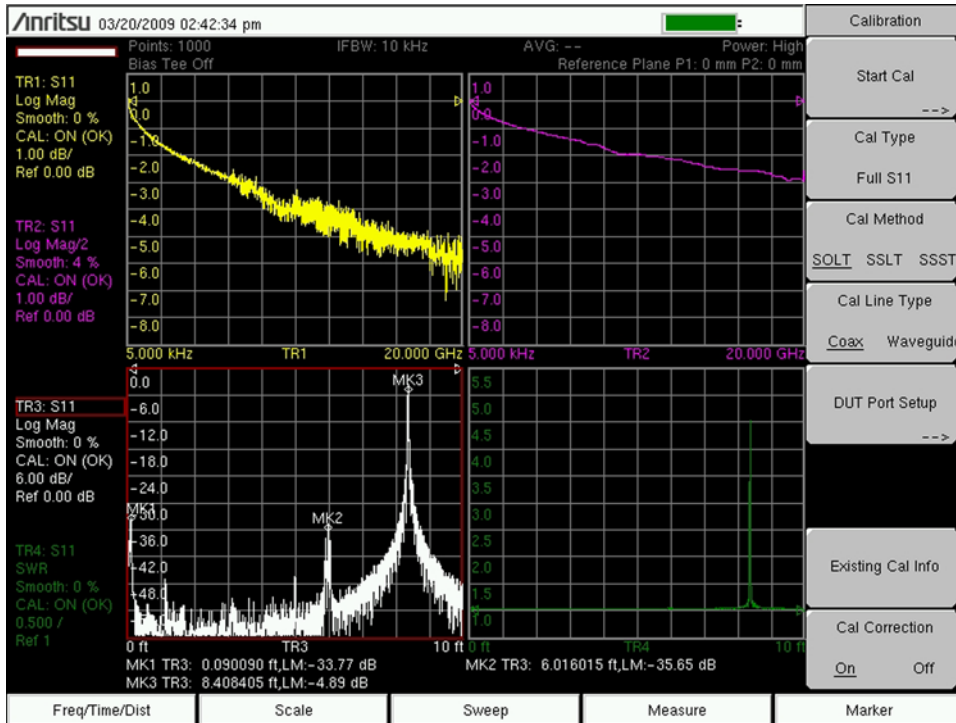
/inritsu 03/20/2009 02:42:34 pm

Points: 1000 IFBW: 10 kHz AVG: -- Power: High
Bias Tee Off Reference Plane P1: 0 mm P2: 0 mm

TR1: S11
Log Mag
Smooth: 0 %
CAL: ON (OK)
1.00 dB/
Ref 0.00 dB

TR2: S11
Log Mag/2
Smooth: 4 %
CAL: ON (OK)
1.00 dB/
Ref 0.00 dB

1.0
0.0
-1.0
-2.0
-3.0
-4.0
-5.0
-6.0
-7.0
-8.0
5.000 kHz TR1 20.000 GHz

1.0
0.0
-1.0
-2.0
-3.0
-4.0
-5.0
-6.0
-7.0
-8.0
5.000 kHz TR2 20.000 GHz

TR3: S11
Log Mag
Smooth: 0 %
CAL: ON (OK)
6.00 dB/
Ref 0.00 dB

TR4: S11
SWR
Smooth: 0 %
CAL: ON (OK)
0.500 /
Ref 1

0.0
-6.0
-12.0
-18.0
-24.0
-30.0
-36.0
-42.0
-48.0
MK1 MK2 MK3
0 ft TR3 10 ft

5.5
5.0
4.5
4.0
3.5
3.0
2.5
2.0
1.5
1.0
0 ft TR4 10 ft

MK1 TR3: 0.090090 ft,LM:-33.77 dB MK2 TR3: 6.016015 ft,LM:-35.65 dB
MK3 TR3: 8.408405 ft,LM:-4.89 dB

Calibration
Start Cal
-->
Cal Type
Full S11
Cal Method
SOLT SSLT SSST
Cal Line Type
Coax Waveguide
DUT Port Setup
-->
Existing Cal Info
Cal Correction
On Off

Freq/Time/Dist Scale Sweep Measure Marker